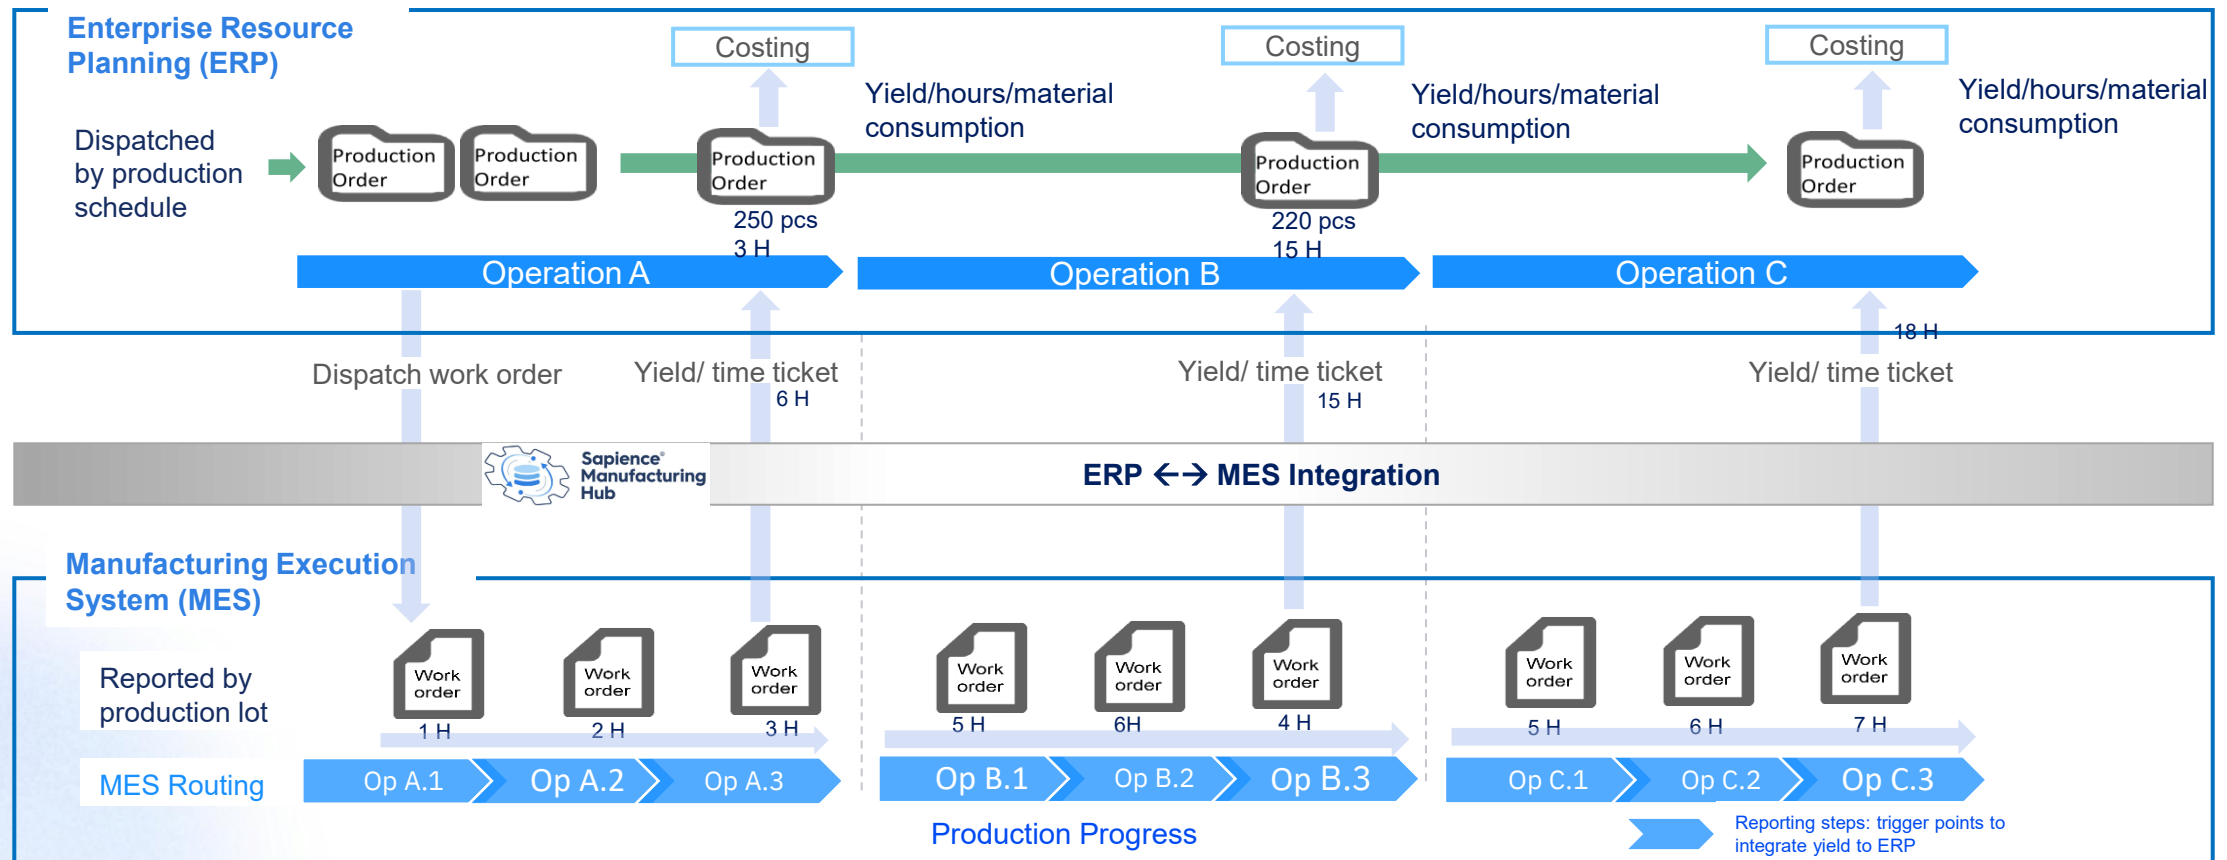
Enterprise Resource Planning (ERP)

Costing

Costing

Costing

Yield/hours/material consumption

Yield/hours/material consumption

Yield/hours/material consumption

Dispatched by production schedule

Production Order

Production Order

Production Order

Production Order

Production Order

250 pcs
3 H

220 pcs
15 H

Operation A

Operation B

Operation C

18 H

Dispatch work order

Yield/ time ticket
6 H

Yield/ time ticket
15 H

Yield/ time ticket

Sapience® Manufacturing Hub

ERP <-> MES Integration

Manufacturing Execution System (MES)

Reported by production lot

Work order
1 H

Work order
2 H

Work order
3 H

Work order
5 H

Work order
6H

Work order
4 H

Work order
5 H

Work order
6 H

Work order
7 H

MES Routing

Op A.1

Op A.2

Op A.3

Op B.1

Op B.2

Op B.3

Op C.1

Op C.2

Op C.3

Production Progress

Reporting steps: trigger points to integrate yield to ERP